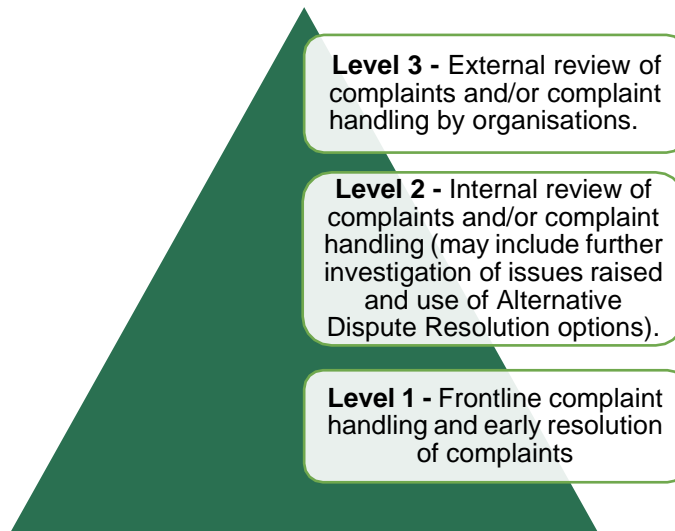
**Level 3 -** External review of complaints and/or complaint handling by organisations.

**Level 2 -** Internal review of complaints and/or complaint handling (may include further investigation of issues raised and use of Alternative Dispute Resolution options).

**Level 1 -** Frontline complaint handling and early resolution of complaints